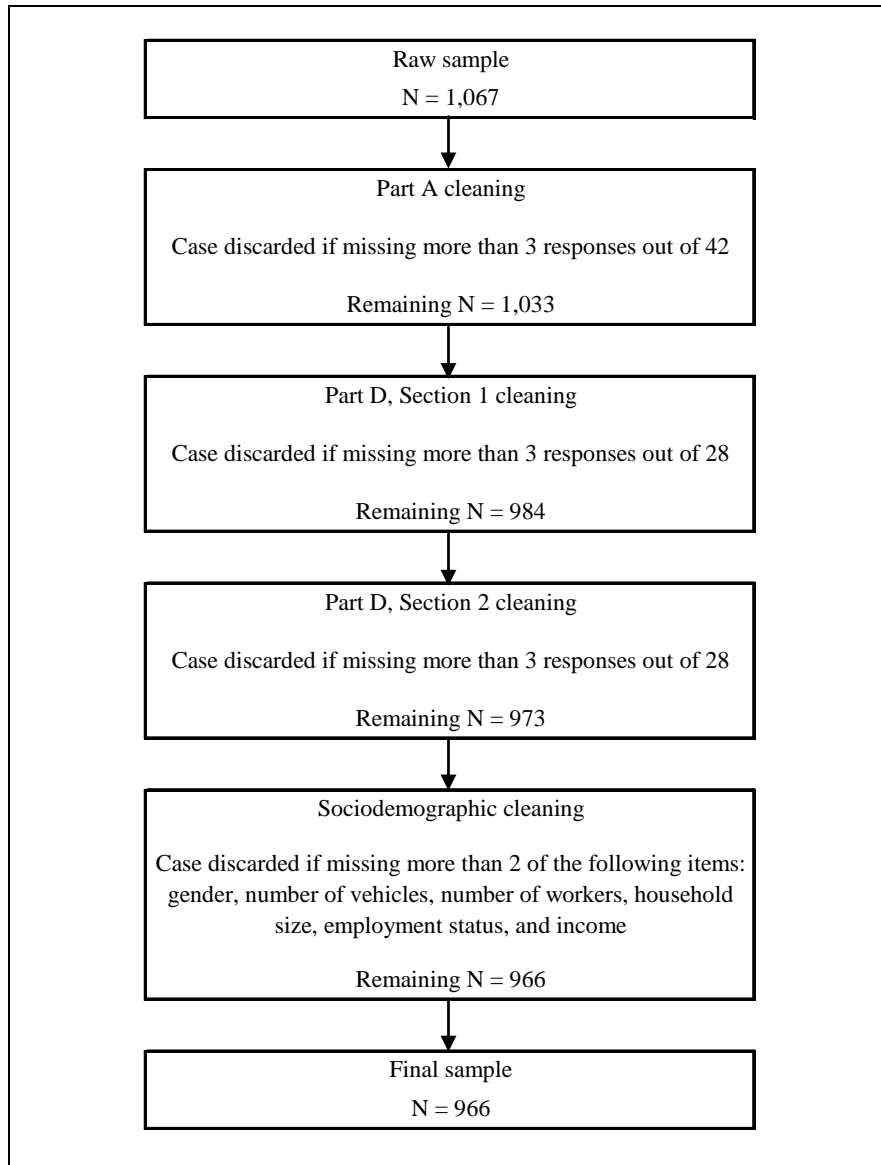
Raw sample

N = 1,067

Part A cleaning

Case discarded if missing more than 3 responses out of 42

Remaining N = 1,033

Part D, Section 1 cleaning

Case discarded if missing more than 3 responses out of 28

Remaining N = 984

Part D, Section 2 cleaning

Case discarded if missing more than 3 responses out of 28

Remaining N = 973

Sociodemographic cleaning

Case discarded if missing more than 2 of the following items: gender, number of vehicles, number of workers, household size, employment status, and income

Remaining N = 966

Final sample

N = 966